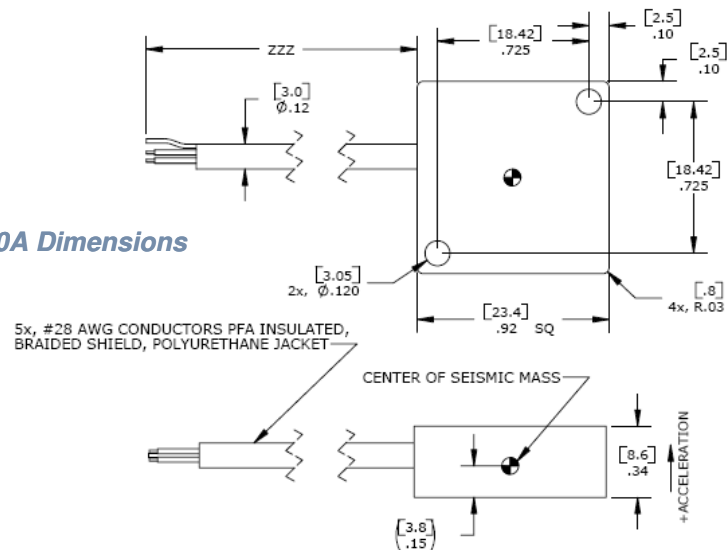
ZZZ

[18.42] .725

[2.5] .10

[2.5] .10

[3.0] Ø.12

[18.42] .725

0A Dimensions

[3.05] 2x, Ø.120

[.8] 4x, R.03

[23.4] .92 SQ

5x, #28 AWG CONDUCTORS PFA INSULATED, BRAIDED SHIELD, POLYURETHANE JACKET

CENTER OF SEISMIC MASS

[8.6] .34

+ACCELERATION

[3.8] .15